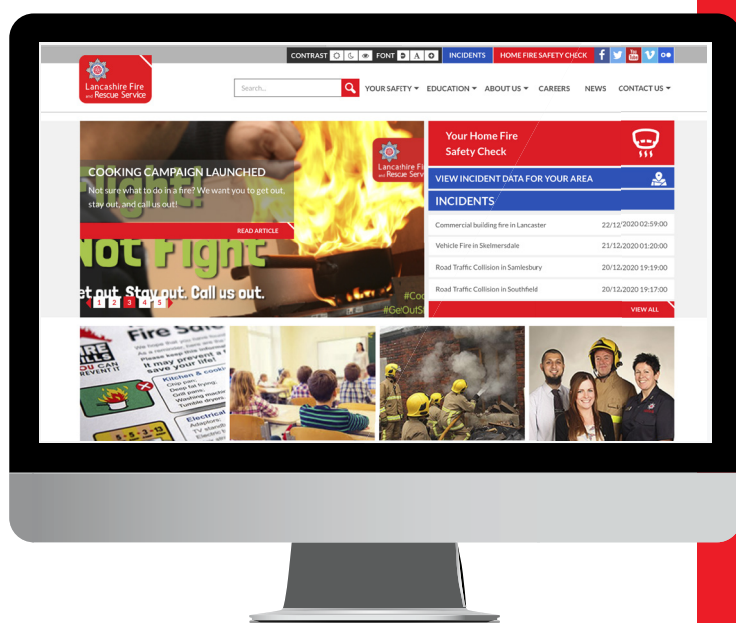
CONTRAST FONT A INCIDENTS HOME FIRE SAFETY CHECK

Lancashire Fire and Rescue Service

Search...

YOUR SAFETY ▾ EDUCATION ▾ ABOUT US ▾ CAREERS NEWS CONTACT US ▾

COOKING CAMPAIGN LAUNCHED

Not sure what to do in a fire? We want you to get out, stay out, and call us out!

READ ARTICLE

Lancashire Fire and Rescue Service

Not Fight

et out. Stay out. Call us out.

#Co
#GeOutS

1 2 3 4 5

Your Home Fire Safety Check

VIEW INCIDENT DATA FOR YOUR AREA

INCIDENTS

| | |
|---|---|
| Commercial building fire in Lancaster | 22/12/2020 02:59:00 |
| Vehicle Fire in Skelmersdale | 21/12/2020 01:20:00 |
| Road Traffic Collision in Samlesbury | 20/12/2020 19:19:00 |
| Road Traffic Collision in Southfield | 20/12/2020 19:17:00 |

VIEW ALL

Fire Sa
Kitchen & cook
Chip pan
Deep fat frying
Grill pans
Washing machine
Tumble dryer
Electrical
Adaptors
TV standby
Electric b
It may prevent a
save your life!
YOU CAN PREVENT IT